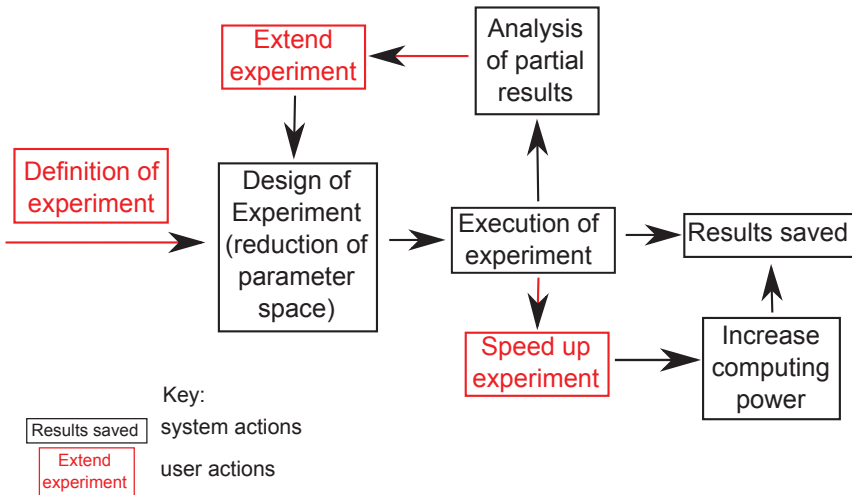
Extend experiment

Analysis of partial results

Definition of experiment

Design of Experiment (reduction of parameter space)

Execution of experiment

Results saved

Speed up experiment

Increase computing power

Key:

Results saved system actions

Extend experiment user actions